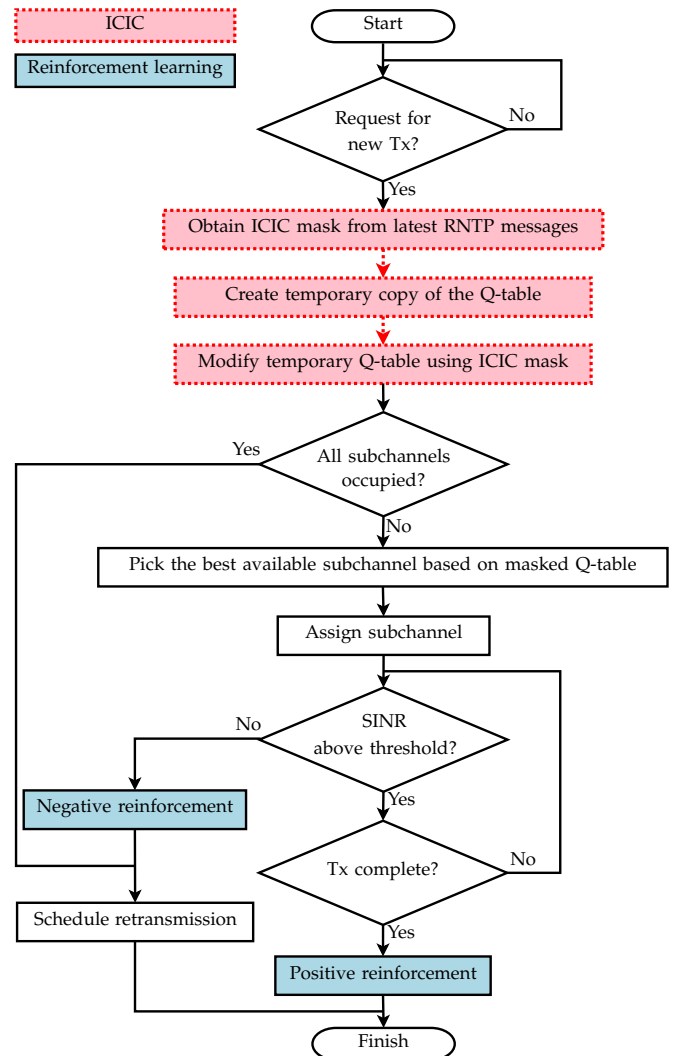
ICIC

Reinforcement learning

Start

Request for new Tx?

No

Yes

Obtain ICIC mask from latest RNTP messages

Create temporary copy of the Q-table

Modify temporary Q-table using ICIC mask

Yes

All subchannels occupied?

No

Pick the best available subchannel based on masked Q-table

Assign subchannel

No

SINR above threshold?

Negative reinforcement

Yes

Tx complete?

No

Schedule retransmission

Yes

Positive reinforcement

Finish